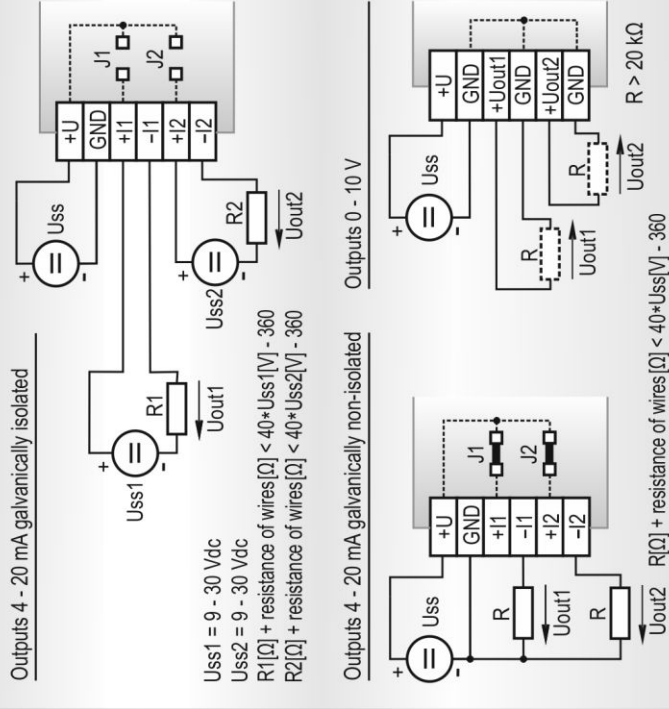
Outputs 4 - 20 mA galvanically isolated

+U
GND
+I1
-I1
+I2
-I2

J1
J2

Uss
+
-

Uss1
+
-
R1
Uout1

Uss2
+
-
R2
Uout2

Uss1 = 9 - 30 Vdc
Uss2 = 9 - 30 Vdc
R1[Ω] + resistance of wires[Ω] < 40*Uss1[V] - 360
R2[Ω] + resistance of wires[Ω] < 40*Uss2[V] - 360

Outputs 0 - 10 V

+U
GND
+Uout1
GND
+Uout2
GND

Uss
+
-
R
Uout1
R
Uout2

R > 20 kΩ

Outputs 4 - 20 mA galvanically non-isolated

+U
GND
+I1
-I1
+I2
-I2

J1
J2

Uss
+
-
R
Uout1
R
Uout2

R[Ω] + resistance of wires[Ω] < 40*Uss[V] - 360